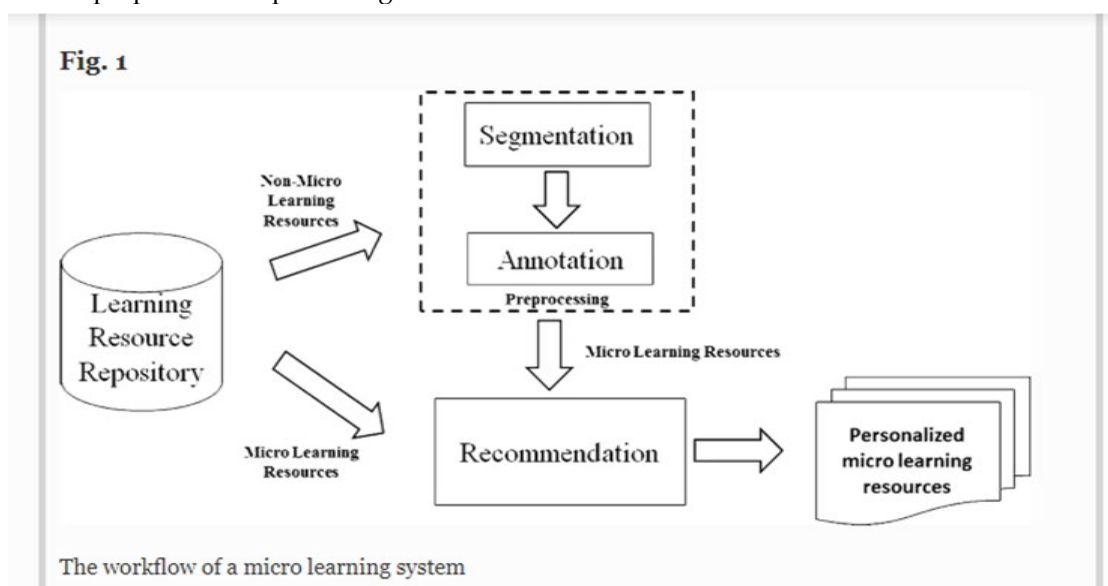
Fig. 1

Segmentation

Non-Micro Learning Resources

Annotation

Preprocessing

Learning Resource Repository

Micro Learning Resources

Micro Learning Resources

Recommendation

Personalized micro learning resources

The workflow of a micro learning system